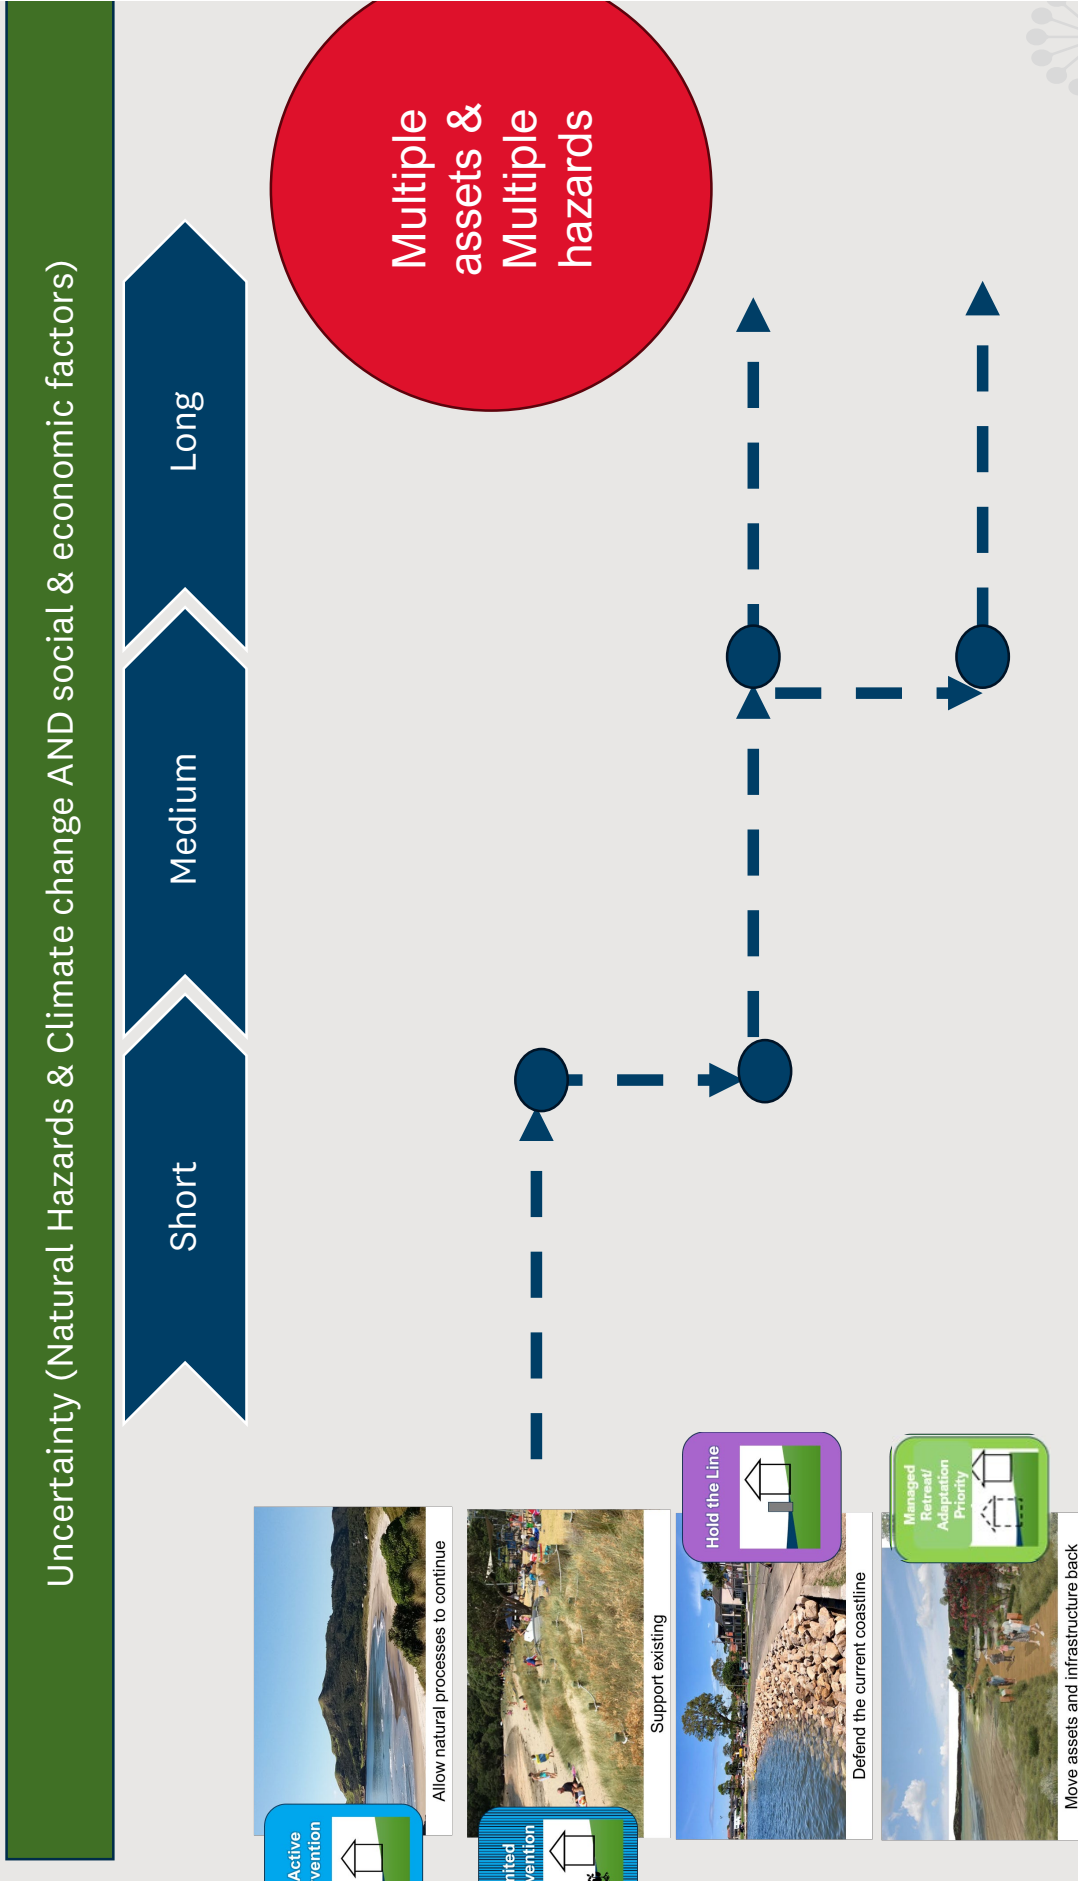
Uncertainty (Natural Hazards & Climate change AND social & economic factors)

Short

Medium

Long

Multiple assets & Multiple hazards

Active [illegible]vention

Allow natural processes to continue

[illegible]nited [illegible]vention

Support existing

Hold the Line

Defend the current coastline

Managed Retreat/ Adaptation Priority

Move assets and infrastructure back